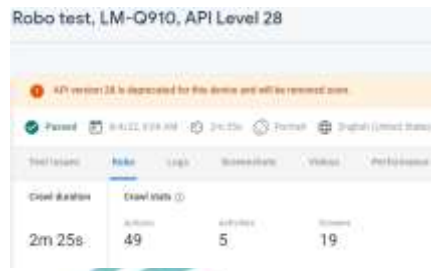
Robo test, LM-Q910, API Level 28

API version 28 is deprecated for this device and will be removed soon.

Passed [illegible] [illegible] Portrait English (United States)

Test issues Robo Logs Screenshots Videos Performance

Crawl duration

2m 25s

Crawl stats

Actions
49

Activities
5

Screens
19